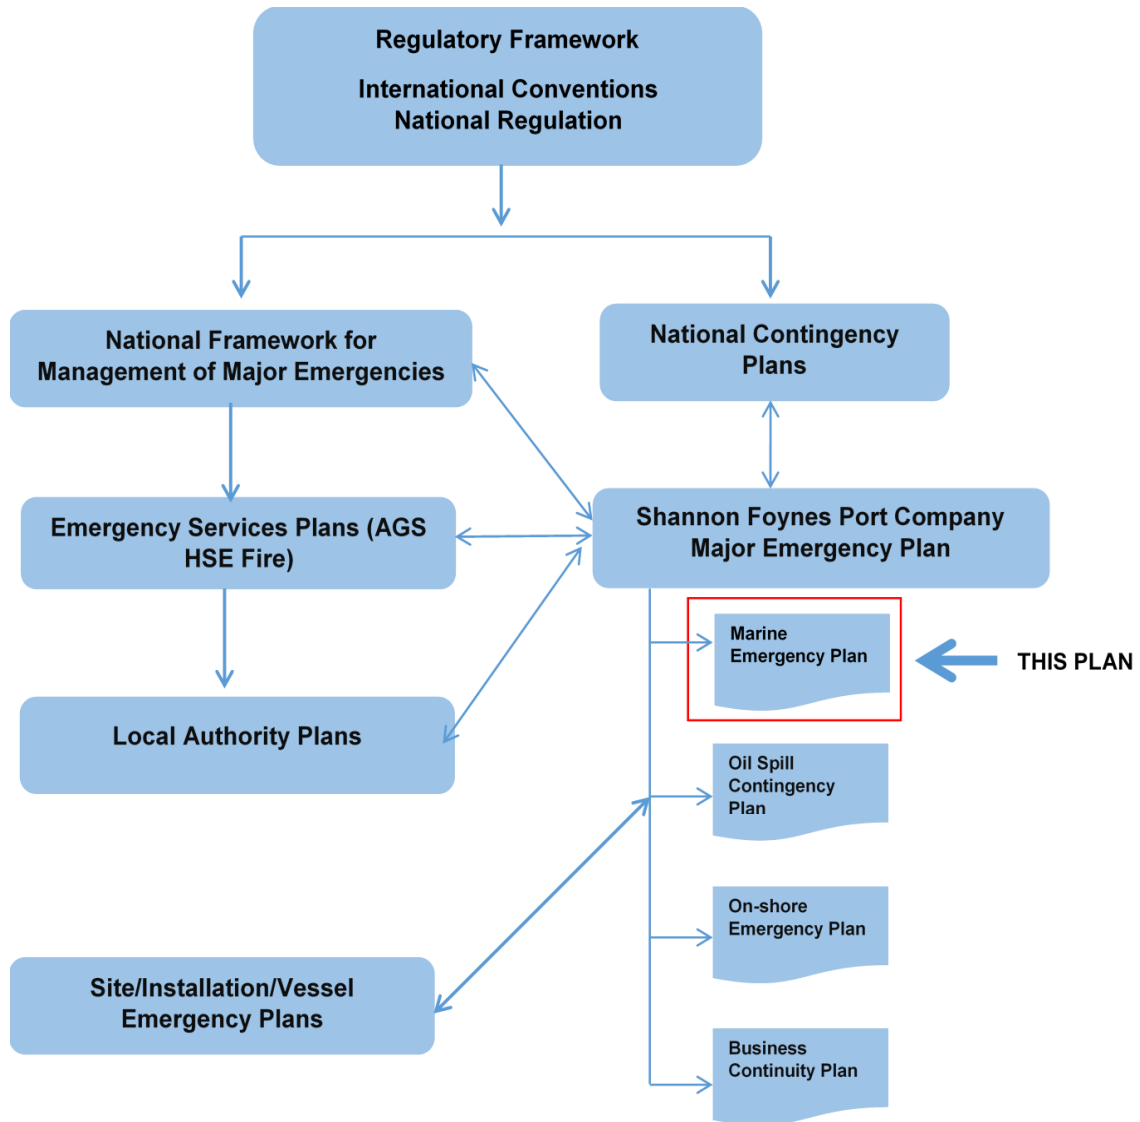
Regulatory Framework

International Conventions
National Regulation

National Framework for Management of Major Emergencies

National Contingency Plans

Emergency Services Plans (AGS HSE Fire)

Shannon Foynes Port Company Major Emergency Plan

Marine Emergency Plan

THIS PLAN

Local Authority Plans

Oil Spill Contingency Plan

On-shore Emergency Plan

Site/Installation/Vessel Emergency Plans

Business Continuity Plan